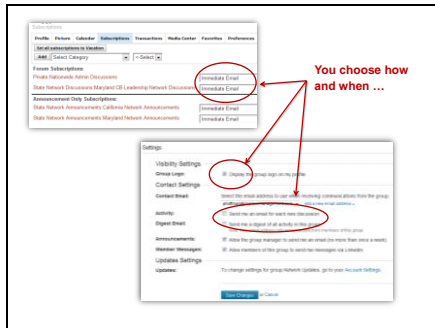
Subscriptions

Profile | Picture | Calendar | Subscriptions | Transactions | Media Center | Favorites | Preferences

Set all subscriptions to Vacation

Add | Select Category | --Select--

Forum Subscriptions:

Private Nationwide Admin Discussions | Immediate Email

State Network Discussions:Maryland CB Leadership Network Discussions | Immediate Email

Announcement Only Subscriptions:

State Network Announcements:California Network Announcements | Immediate Email

State Network Announcements:Maryland Network Announcements | Immediate Email

You choose how and when …

Settings

Visibility Settings

Group Logo: Display the group logo on my profile.

Contact Settings

Contact Email: Select the email address to use when receiving communications from the group. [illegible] Add a new email address »

Activity: Send me an email for each new discussion

Digest Email: Send me a digest of all activity in this group

Announcements: Allow the group manager to send me an email (no more than once a week)

Member Messages: Allow members of this group to send me messages via LinkedIn

Updates Settings

Updates: To change settings for group Network Updates, go to your Account Settings.

Save Changes or Cancel